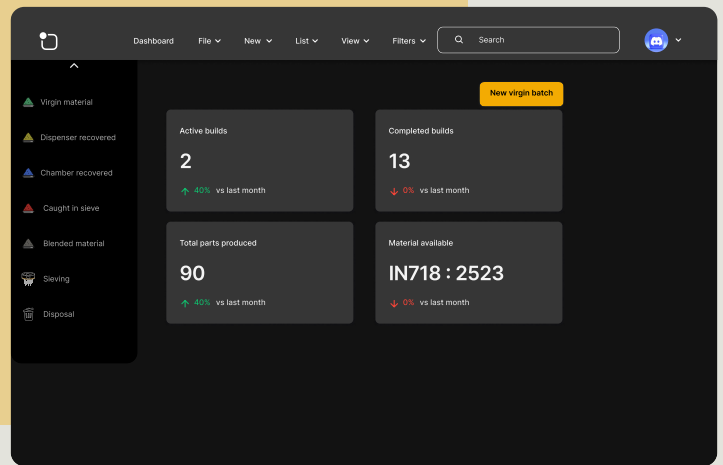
Dashboard File New List View Filters Search

Virgin material
Dispenser recovered
Chamber recovered
Caught in sleve
Blended material
Sieving
Disposal

New virgin batch

Active builds
2
40% vs last month

Completed builds
13
0% vs last month

Total parts produced
90
40% vs last month

Material available
IN718 : 2523
0% vs last month